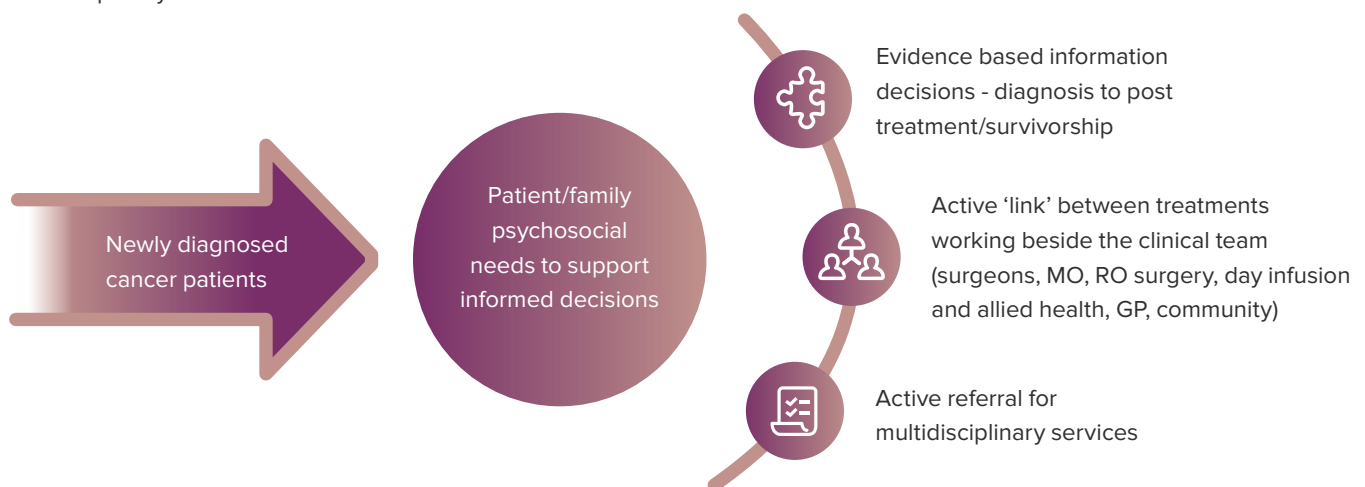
Newly diagnosed cancer patients

Patient/family psychosocial needs to support informed decisions

Evidence based information decisions - diagnosis to post treatment/survivorship

Active 'link' between treatments working beside the clinical team (surgeons, MO, RO surgery, day infusion and allied health, GP, community)

Active referral for multidisciplinary services